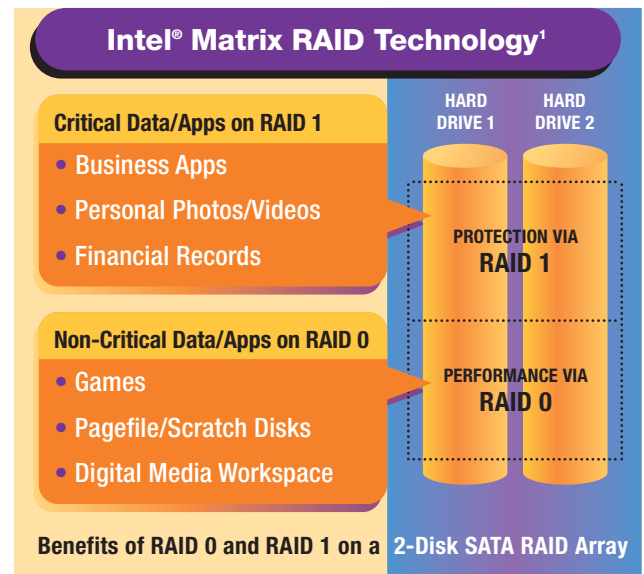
Intel® Matrix RAID Technology¹

Critical Data/Apps on RAID 1
• Business Apps
• Personal Photos/Videos
• Financial Records

Non-Critical Data/Apps on RAID 0
• Games
• Pagefile/Scratch Disks
• Digital Media Workspace

HARD DRIVE 1

HARD DRIVE 2

PROTECTION VIA RAID 1

PERFORMANCE VIA RAID 0

Benefits of RAID 0 and RAID 1 on a 2-Disk SATA RAID Array